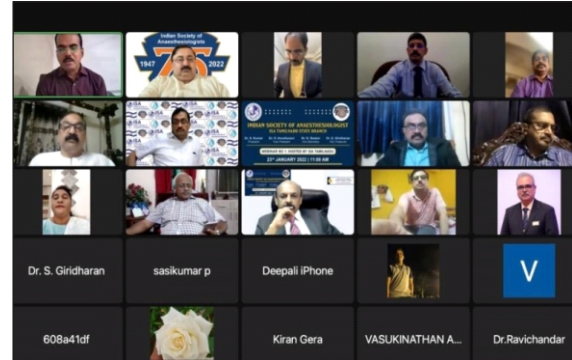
Indian Society of Anaesthesiologists

1947 2022

INDIAN SOCIETY OF ANAESTHESIOLOGIST

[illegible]

23rd JANUARY 2022 | 11:00 AM

Dr. S. Giridharan

sasikumar p

Deepali iPhone

V

608a41df

Kiran Gera

VASUKINATHAN A...

Dr.Ravichandar